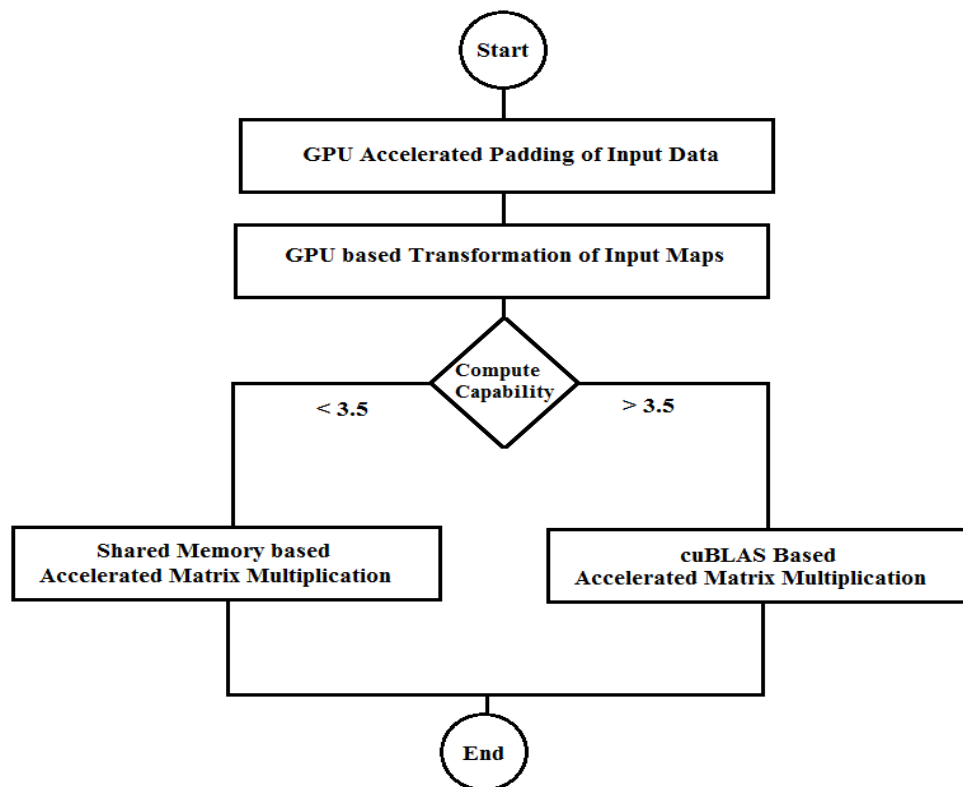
Start

GPU Accelerated Padding of Input Data

GPU based Transformation of Input Maps

Compute Capability

< 3.5

> 3.5

Shared Memory based Accelerated Matrix Multiplication

cuBLAS Based Accelerated Matrix Multiplication

End